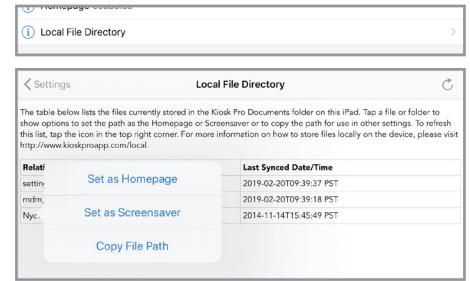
Homepage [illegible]

Local File Directory

< Settings

Local File Directory

The table below lists the files currently stored in the Kiosk Pro Documents folder on this iPad. Tap a file or folder to show options to set the path as the Homepage or Screensaver or to copy the path for use in other settings. To refresh this list, tap the icon in the top right corner. For more information on how to store files locally on the device, please visit http://www.kioskproapp.com/local.

| Relati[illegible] | Last Synced Date/Time |
|---|---|
| settin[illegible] | 2019-02-20T09:39:37 PST |
| mdm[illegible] | 2019-02-20T09:39:18 PST |
| Nyc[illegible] | 2014-11-14T15:45:49 PST |

Set as Homepage

Set as Screensaver

Copy File Path